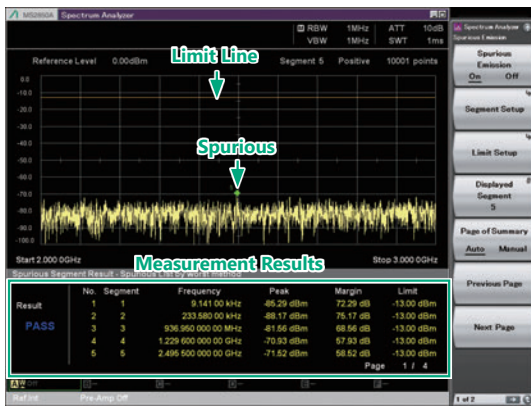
MS2690A Spectrum Analyzer

RBW 1MHz ATT 10dB
VBW 1MHz SWT 1ms

Reference Level 0.00dBm Segment 5 Positive 10001 points

Limit Line

Spurious

0.0
-10.0
-20.0
-30.0
-40.0
-50.0
-60.0
-70.0
-80.0
-90.0
-100.0

Start 2.000 0GHz Stop 3.000 0GHz

Measurement Results

Spurious Segment Result - Spurious List by worst method

| Result | No. | Segment | Frequency | Peak | Margin | Limit |
|---|---|---|---|---|---|---|
| PASS | 1 | 1 | 9.141 00 kHz | -85.29 dBm | 72.29 dB | -13.00 dBm |
| | 2 | 2 | 233.580 00 kHz | -88.17 dBm | 75.17 dB | -13.00 dBm |
| | 3 | 3 | 936.950 000 00 MHz | -81.56 dBm | 68.56 dB | -13.00 dBm |
| | 4 | 4 | 1.229 600 000 00 GHz | -70.93 dBm | 57.93 dB | -13.00 dBm |
| | 5 | 5 | 2.495 500 000 00 GHz | -71.52 dBm | 58.52 dB | -13.00 dBm |

Page 1 / 4

Ref.Int Pre-Amp Off

Spectrum Analyzer
Spurious Emission

Spurious Emission
On Off

Segment Setup

Limit Setup

Displayed Segment
5

Page of Summary
Auto Manual

Previous Page

Next Page

1 of 2